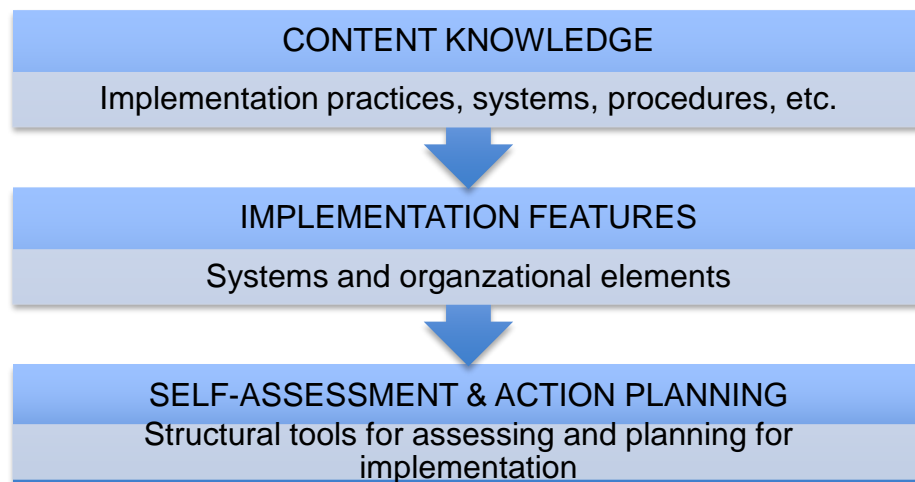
CONTENT KNOWLEDGE

Implementation practices, systems, procedures, etc.

IMPLEMENTATION FEATURES

Systems and organzational elements

SELF-ASSESSMENT & ACTION PLANNING

Structural tools for assessing and planning for implementation